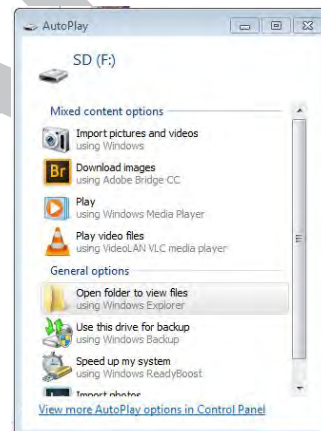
AutoPlay

SD (F:)

Mixed content options

Import pictures and videos
using Windows

Br
Download images
using Adobe Bridge CC

Play
using Windows Media Player

Play video files
using VideoLAN VLC media player

General options

Open folder to view files
using Windows Explorer

Use this drive for backup
using Windows Backup

Speed up my system
using Windows ReadyBoost

Import photos

View more AutoPlay options in Control Panel